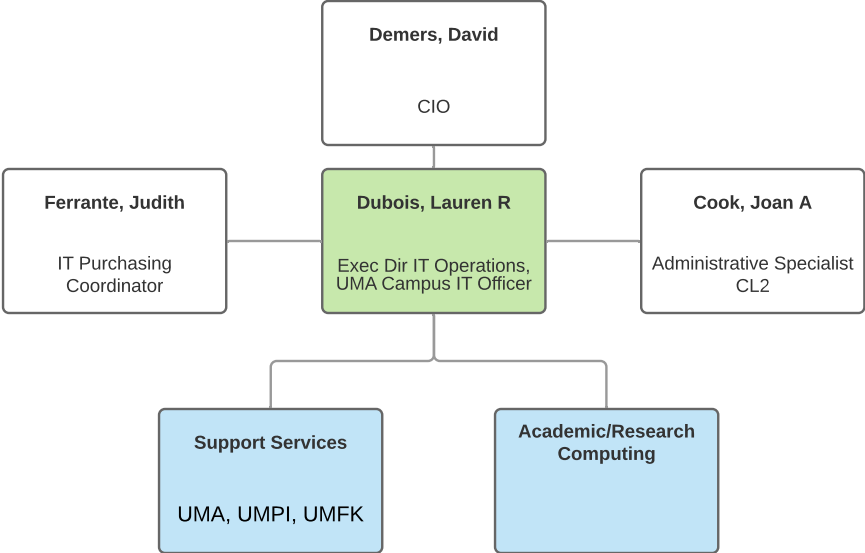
Demers, David

CIO

Ferrante, Judith

IT Purchasing Coordinator

Dubois, Lauren R

Exec Dir IT Operations, UMA Campus IT Officer

Cook, Joan A

Administrative Specialist CL2

Support Services

UMA, UMPI, UMFK

Academic/Research Computing